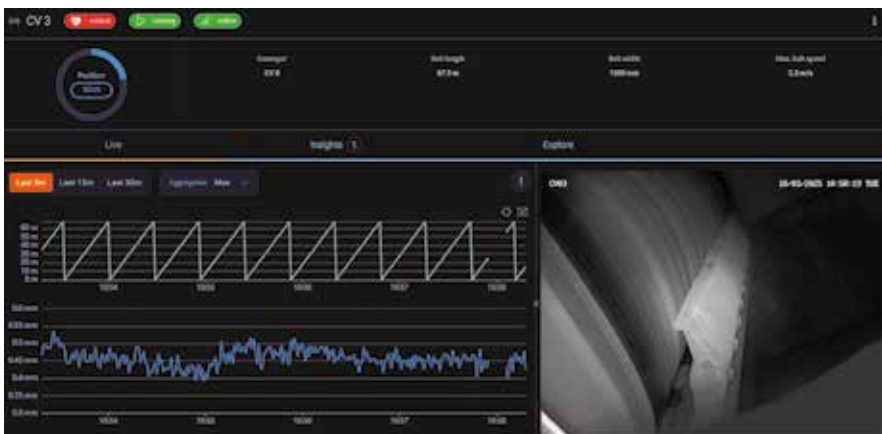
CV 3

Position

Conveyor
CV 3

Belt length
87.5 m

Belt width
1400 mm

Max. belt speed
3.5 m/s

Live

Insights 1

Explore

Last 5m
Last 15m
Last 30m
Aggregation Max

10:54
10:55
10:56
10:57
10:58

10:54
10:55
10:56
10:57
10:58

CM3
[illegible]